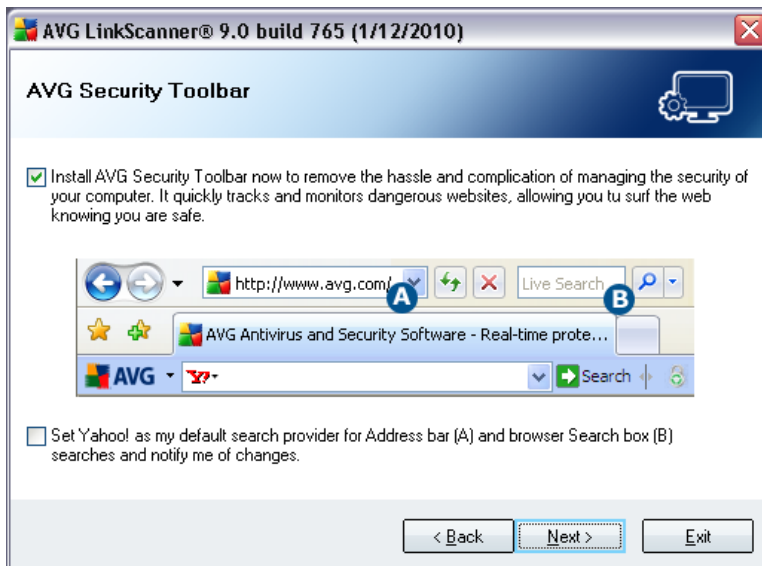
AVG LinkScanner® 9.0 build 765 (1/12/2010)

AVG Security Toolbar

Install AVG Security Toolbar now to remove the hassle and complication of managing the security of your computer. It quickly tracks and monitors dangerous websites, allowing you tu surf the web knowing you are safe.

http://www.avg.com/

A

Live Search

B

AVG Antivirus and Security Software - Real-time prote...

AVG

Y!

Search

Set Yahoo! as my default search provider for Address bar (A) and browser Search box (B) searches and notify me of changes.

< Back

Next >

Exit